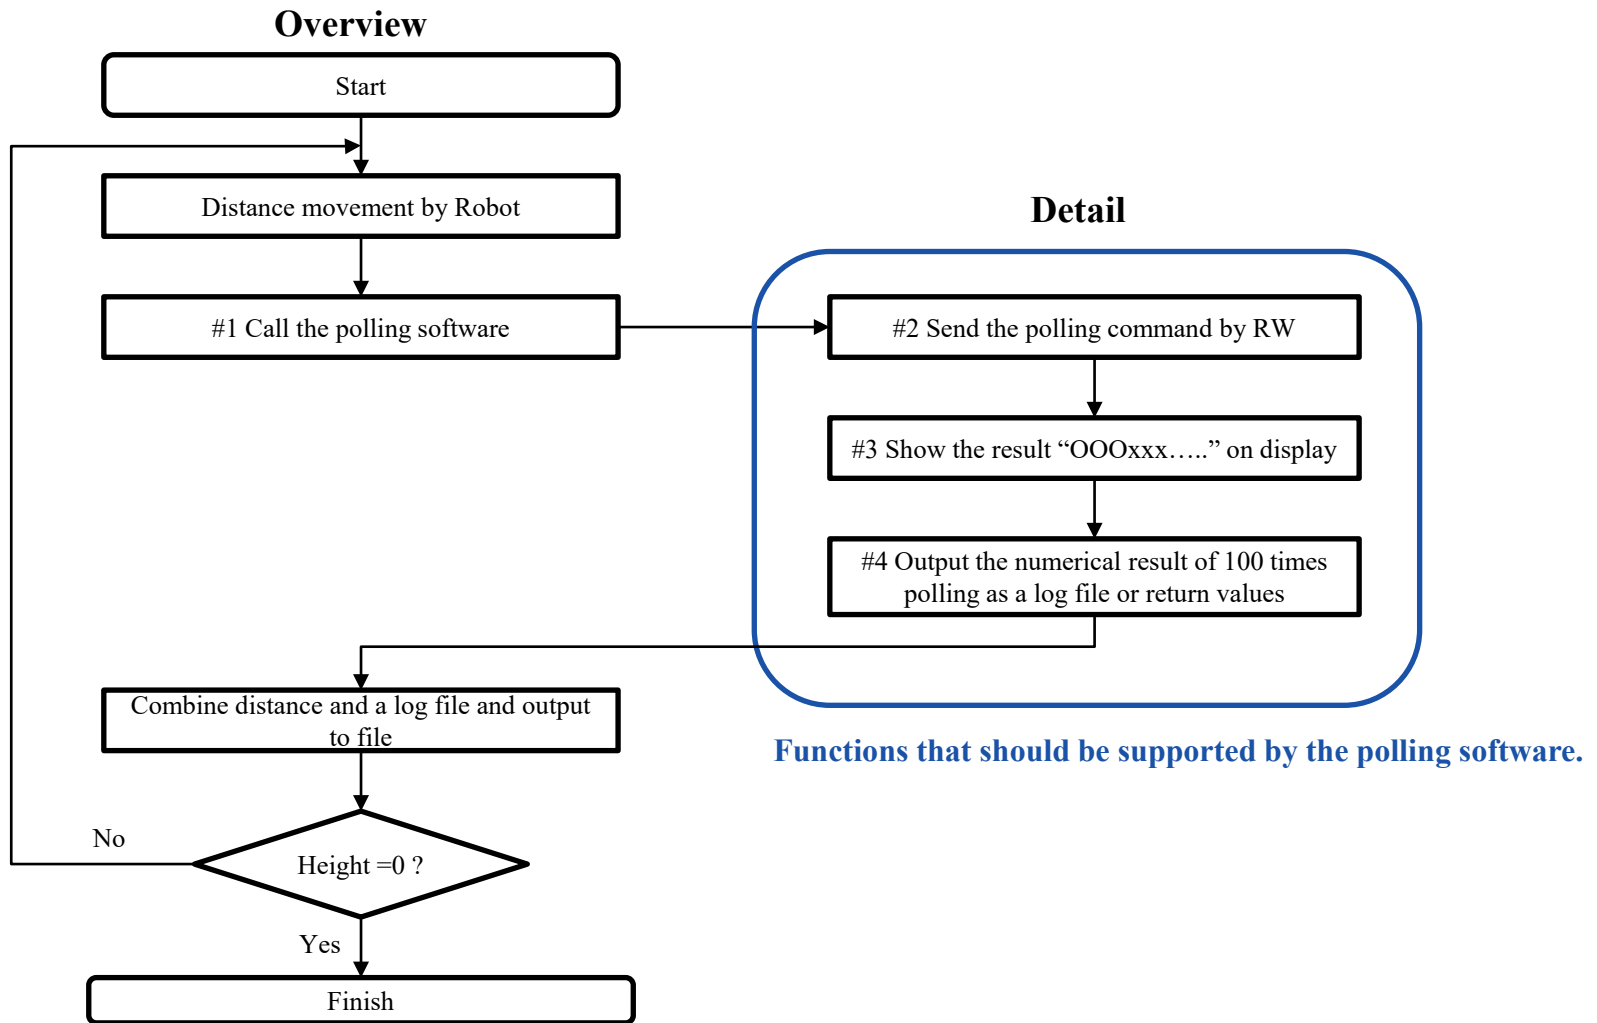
Overview

Start

Distance movement by Robot

#1 Call the polling software

Detail

#2 Send the polling command by RW

#3 Show the result “OOOxxx…..” on display

#4 Output the numerical result of 100 times polling as a log file or return values

Combine distance and a log file and output to file

Functions that should be supported by the polling software.

No

Height =0 ?

Yes

Finish